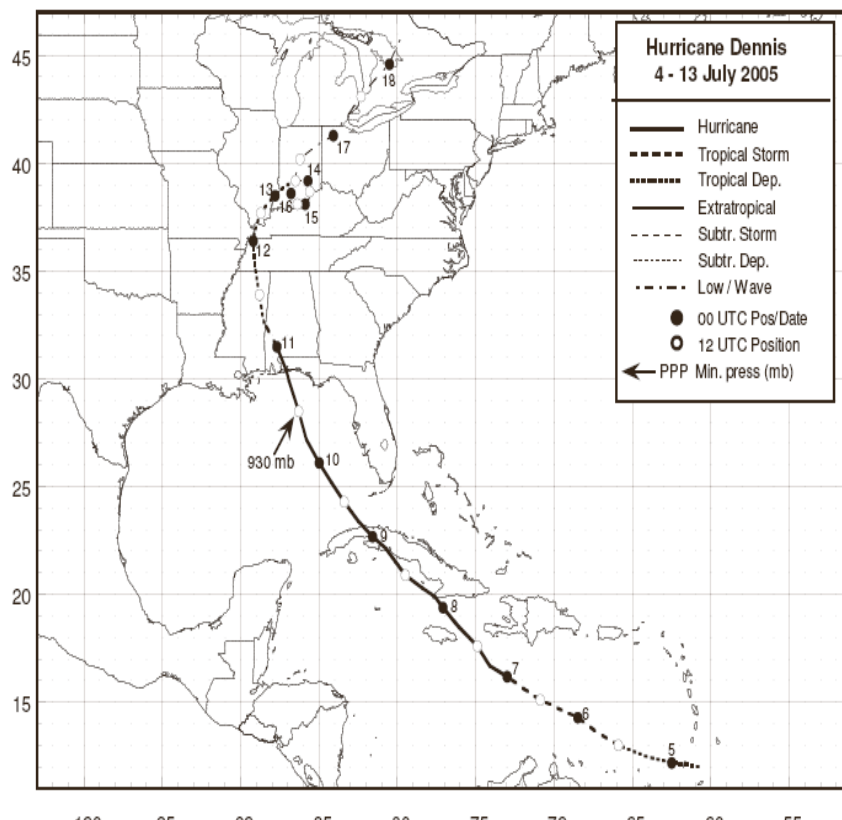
Hurricane Dennis
4 - 13 July 2005

Hurricane
Tropical Storm
Tropical Dep.
Extratropical
Subtr. Storm
Subtr. Dep.
Low / Wave
00 UTC Pos/Date
12 UTC Position
PPP Min. press (mb)

45
40
35
30
25
20
15

18
17
14
13
16
15
12
11
930 mb
10
9
8
7
6
5

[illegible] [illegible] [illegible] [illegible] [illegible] 75 70 65 60 55